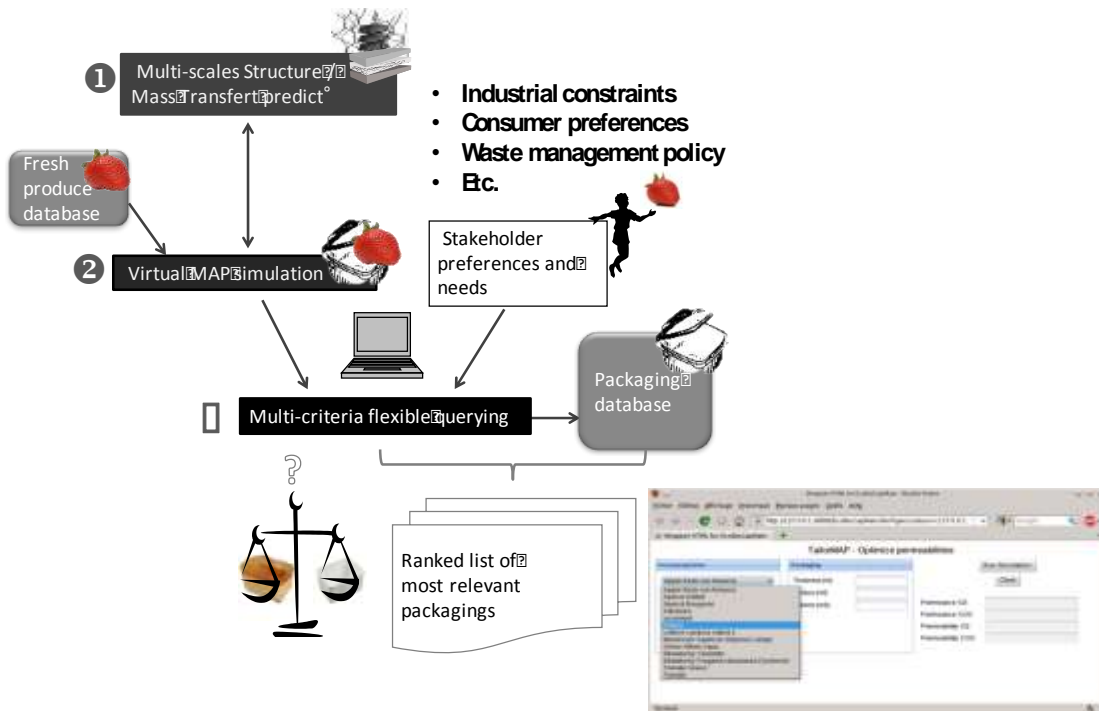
❶ Multi-scales Structure�/� Mass�Transfert�predict°

• Industrial constraints
• Consumer preferences
• Waste management policy
• Etc.

Fresh produce database

❷ Virtual�MAP�imulation

Stakeholder preferences and� needs

Packaging� database

▯ Multi-criteria flexible�querying

?

Ranked list of� most relevant packagings

TailorMAP - Optimize permeabilities

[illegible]